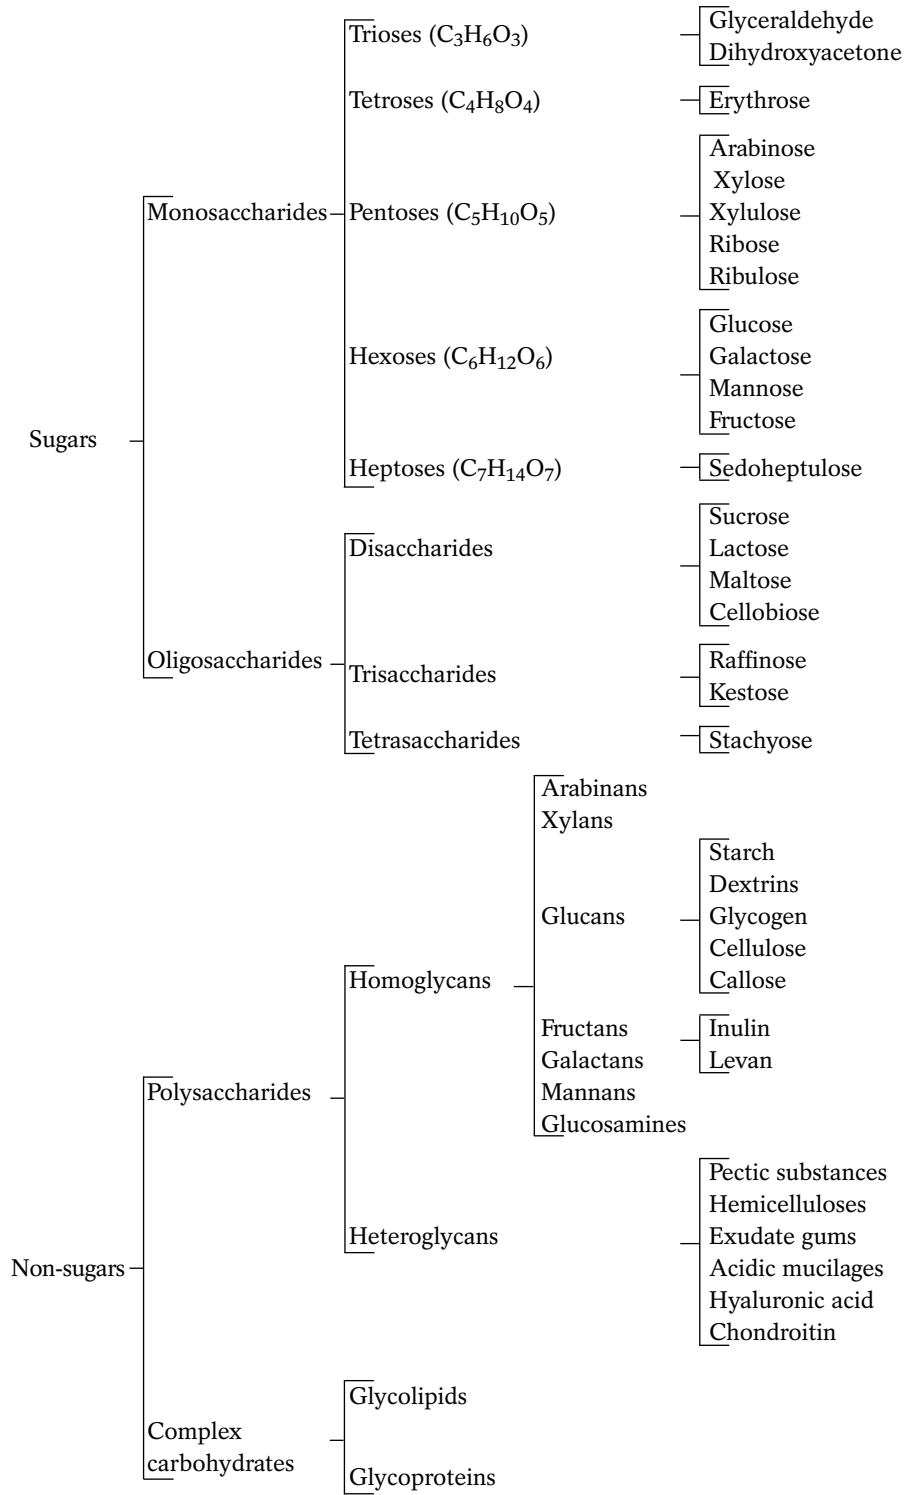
Sugars

Monosaccharides

Trioses ($C_3H_6O_3$)
Glyceraldehyde
Dihydroxyacetone

Tetroses ($C_4H_8O_4$)
Erythrose

Pentoses ($C_5H_{10}O_5$)
Arabinose
Xylose
Xylulose
Ribose
Ribulose

Hexoses ($C_6H_{12}O_6$)
Glucose
Galactose
Mannose
Fructose

Heptoses ($C_7H_{14}O_7$)
Sedoheptulose

Oligosaccharides

Disaccharides
Sucrose
Lactose
Maltose
Cellobiose

Trisaccharides
Raffinose
Kestose

Tetrasaccharides
Stachyose

Non-sugars

Polysaccharides

Homoglycans
Arabinans
Xylans
Glucans
Starch
Dextrins
Glycogen
Cellulose
Callose
Fructans
Inulin
Levan
Galactans
Mannans
Glucosamines

Heteroglycans
Pectic substances
Hemicelluloses
Exudate gums
Acidic mucilages
Hyaluronic acid
Chondroitin

Complex carbohydrates
Glycolipids
Glycoproteins